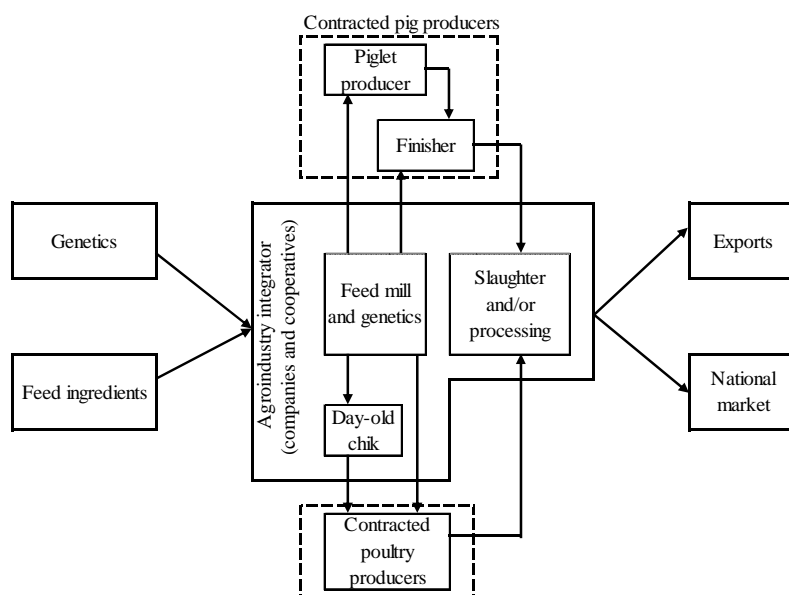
Contracted pig producers

Piglet producer

Finisher

Genetics

Feed ingredients

Agroindustry integrator (companies and cooperatives)

Feed mill and genetics

Slaughter and/or processing

Day-old chik

Contracted poultry producers

Exports

National market